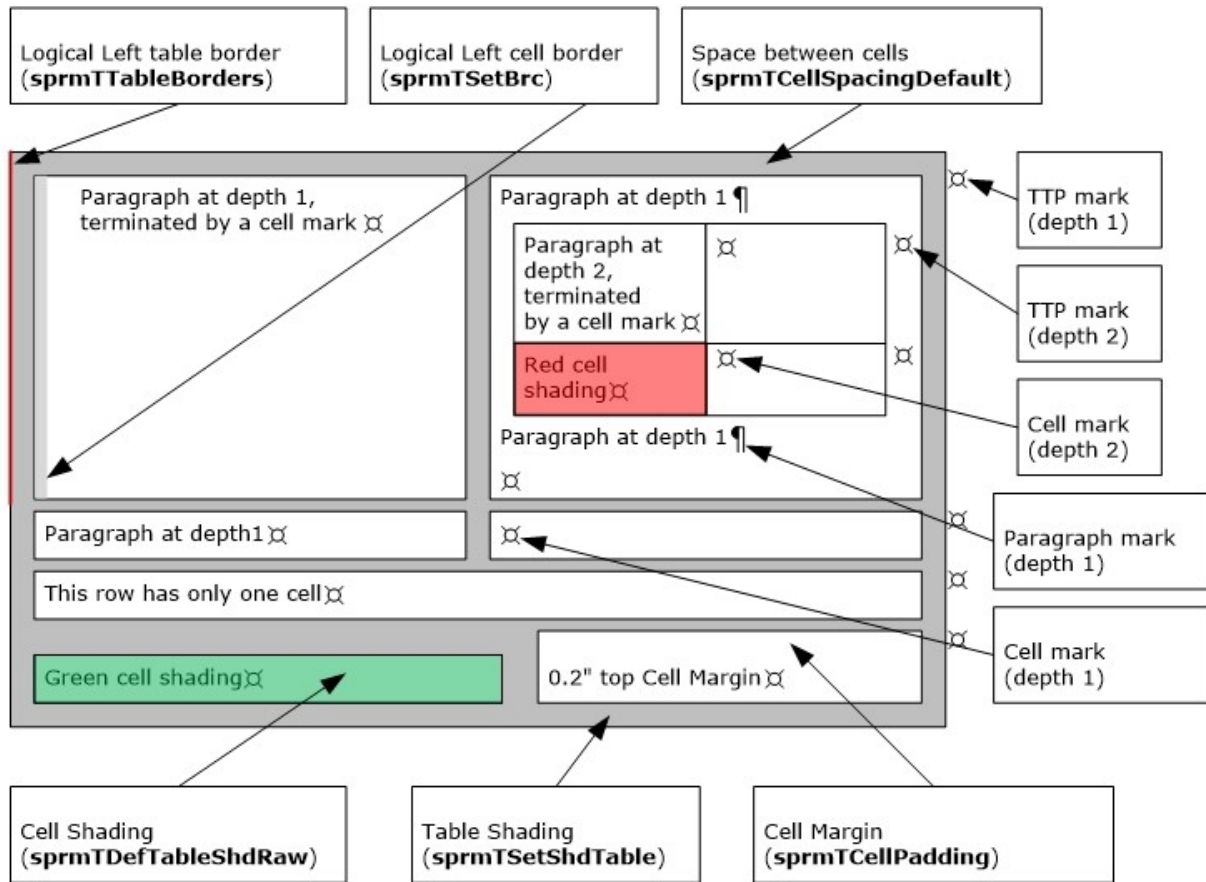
Logical Left table border (**sprmTTableBorders**)

Logical Left cell border (**sprmTSetBrc**)

Space between cells (**sprmTCellSpacingDefault**)

Paragraph at depth 1, terminated by a cell mark ¤

Paragraph at depth 1 ¶

Paragraph at depth 2, terminated by a cell mark ¤

¤

¤

Red cell shading¤

¤

¤

Paragraph at depth 1 ¶

¤

¤

TTP mark (depth 1)

TTP mark (depth 2)

Cell mark (depth 2)

Paragraph at depth1 ¤

¤

¤

Paragraph mark (depth 1)

This row has only one cell ¤

¤

Green cell shading¤

0.2" top Cell Margin ¤

¤

Cell mark (depth 1)

Cell Shading (**sprmTDefTableShdRaw**)

Table Shading (**sprmTSetShdTable**)

Cell Margin (**sprmTCellPadding**)